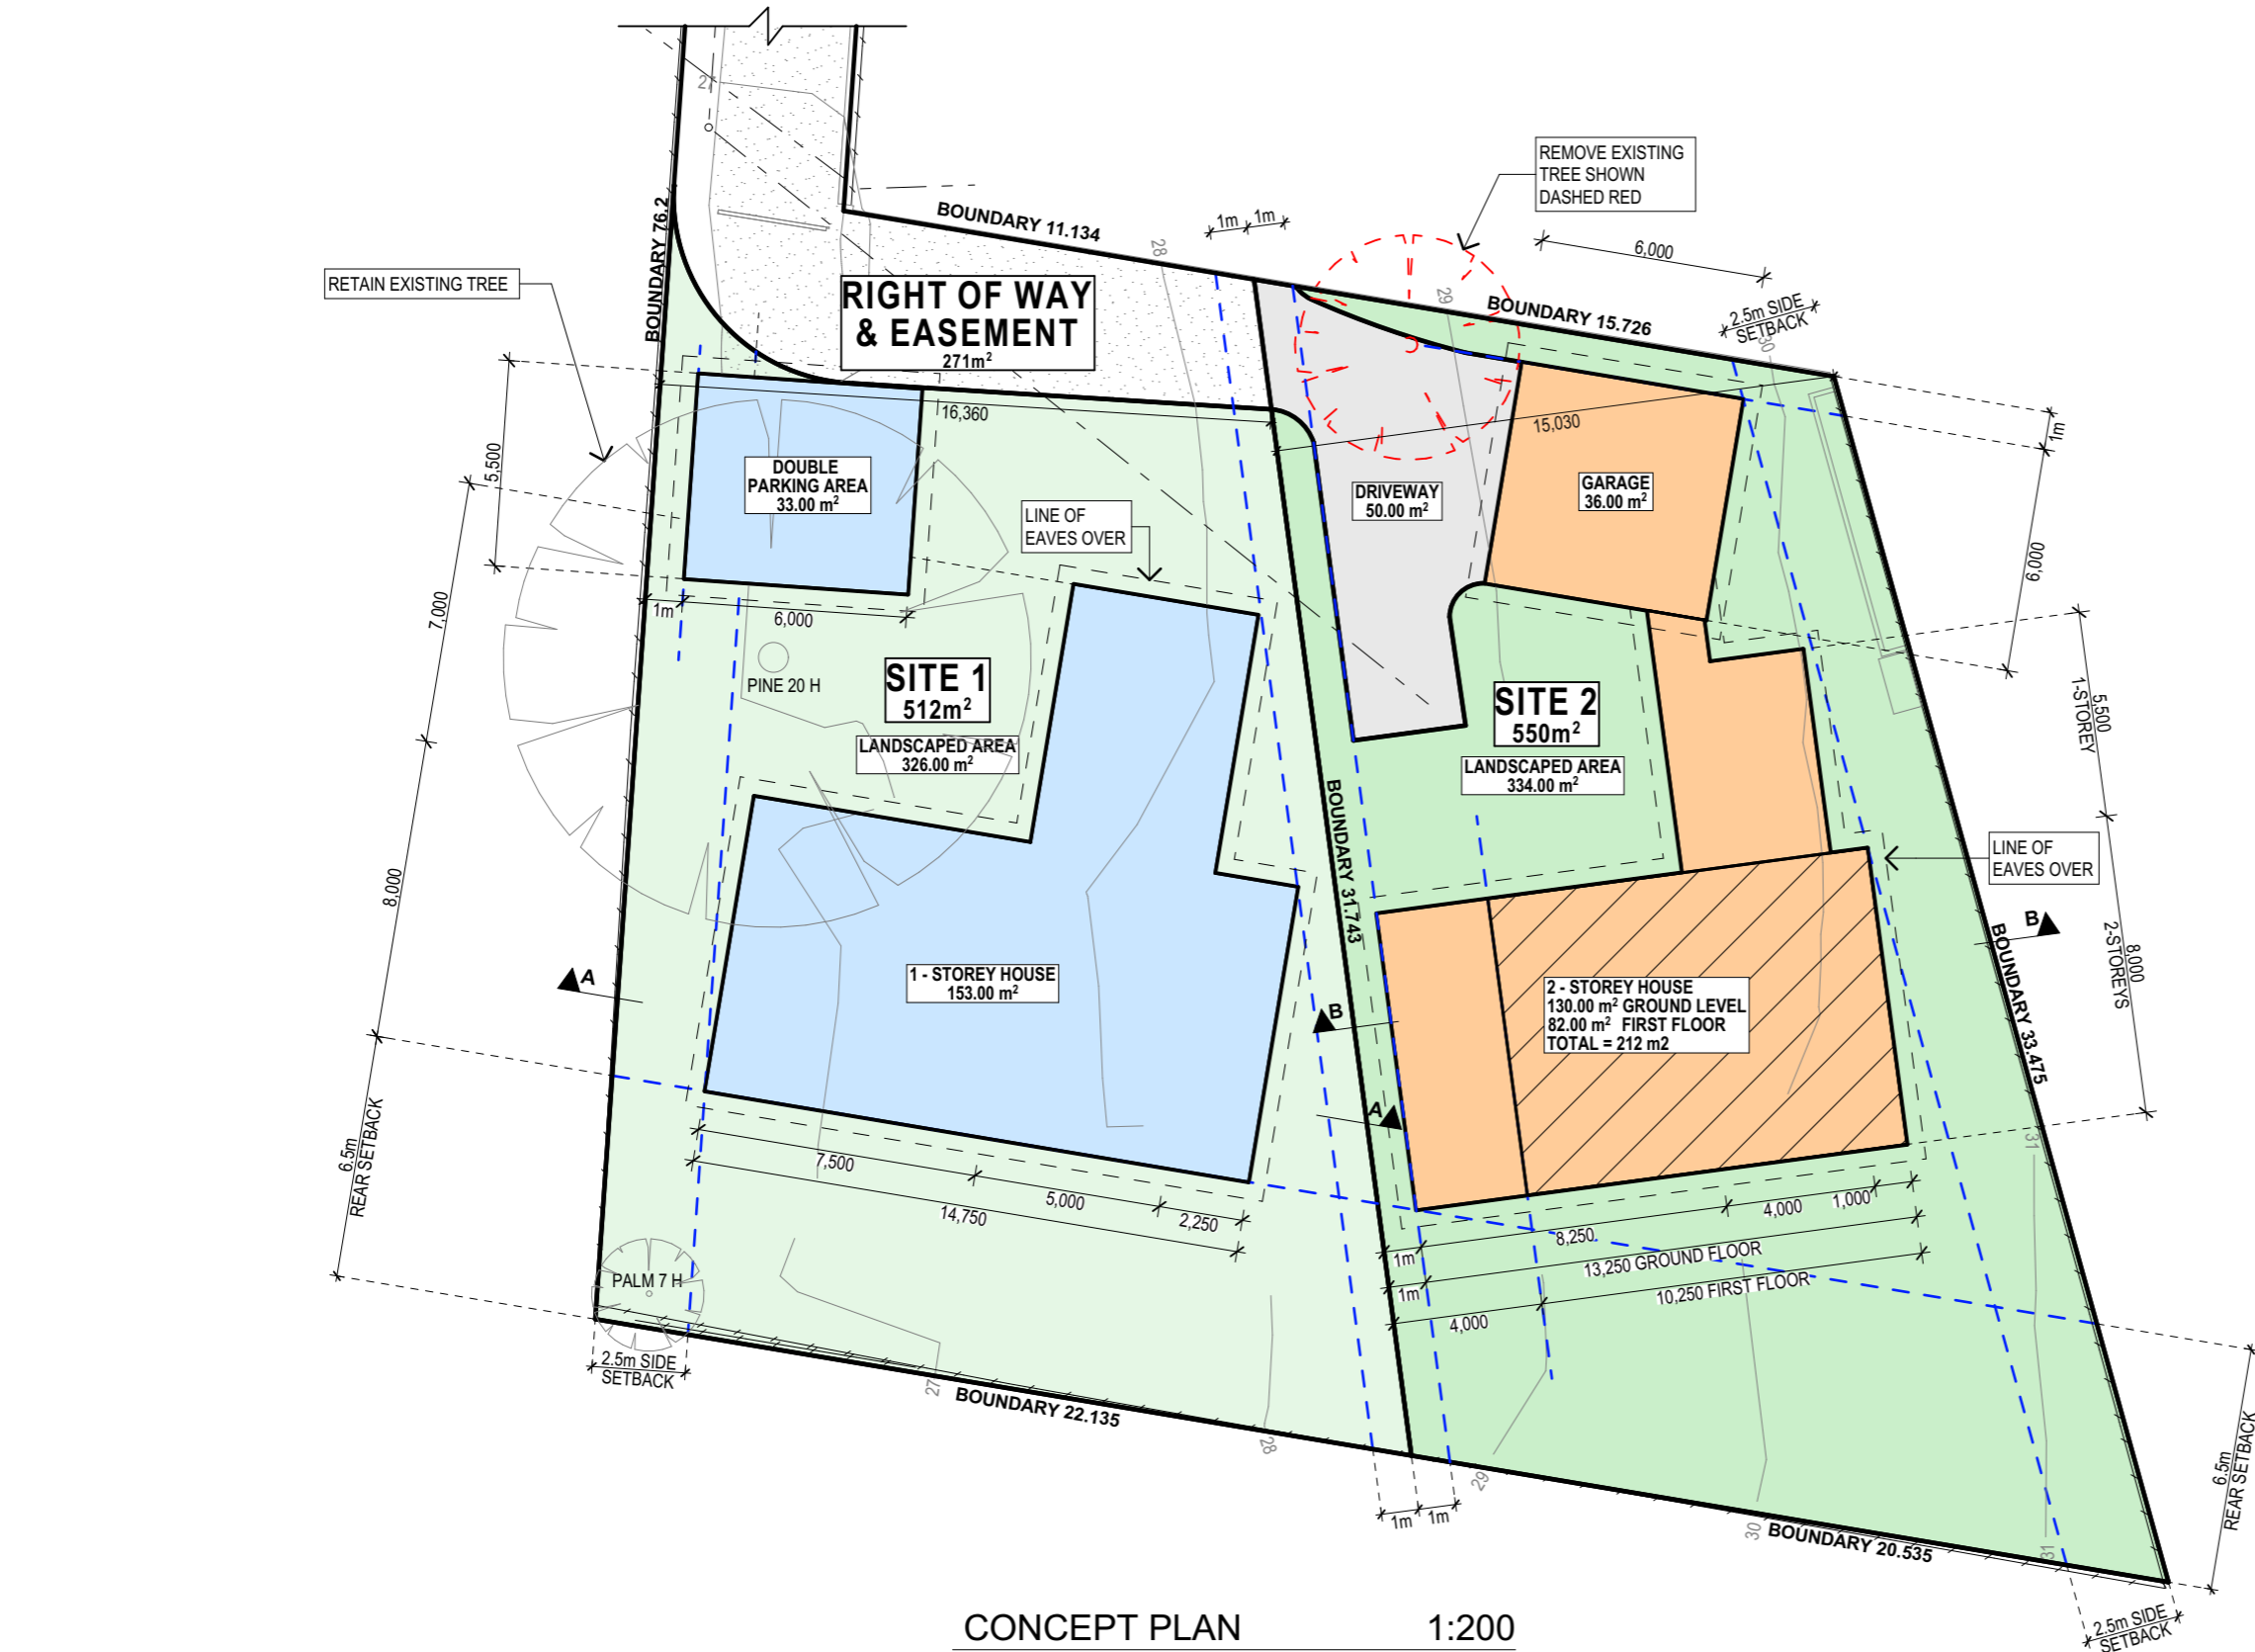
REMOVE EXISTING TREE SHOWN DASHED RED

RETAIN EXISTING TREE

BOUNDARY 76.2

BOUNDARY 11.134

1m 1m

6,000

BOUNDARY 15.726

2.5m SIDE SETBACK

RIGHT OF WAY & EASEMENT
271m$^2$

16,360

15,030

1m

5,500

DOUBLE PARKING AREA
33.00 m$^2$

LINE OF EAVES OVER

DRIVEWAY
50.00 m$^2$

GARAGE
36.00 m$^2$

6,000

7,000

1m

6,000

PINE 20 H

SITE 1
512m$^2$

LANDSCAPED AREA
326.00 m$^2$

SITE 2
550m$^2$

LANDSCAPED AREA
334.00 m$^2$

1-STOREY
5,500

BOUNDARY 31.743

LINE OF EAVES OVER

8,000

B

BOUNDARY 33.475

2-STOREYS
8,000

A

1 - STOREY HOUSE
153.00 m$^2$

B

2 - STOREY HOUSE
130.00 m$^2$ GROUND LEVEL
82.00 m$^2$ FIRST FLOOR
TOTAL = 212 m2

A

6.5m REAR SETBACK

7,500

5,000

2,250

14,750

4,000

1,000

8,250

1m

13,250 GROUND FLOOR

1m

10,250 FIRST FLOOR

4,000

PALM 7 H

2.5m SIDE SETBACK

BOUNDARY 22.135

1m 1m

BOUNDARY 20.535

6.5m REAR SETBACK

2.5m SIDE SETBACK

28 29 30 31 27 28 29 30 31

CONCEPT PLAN 1:200